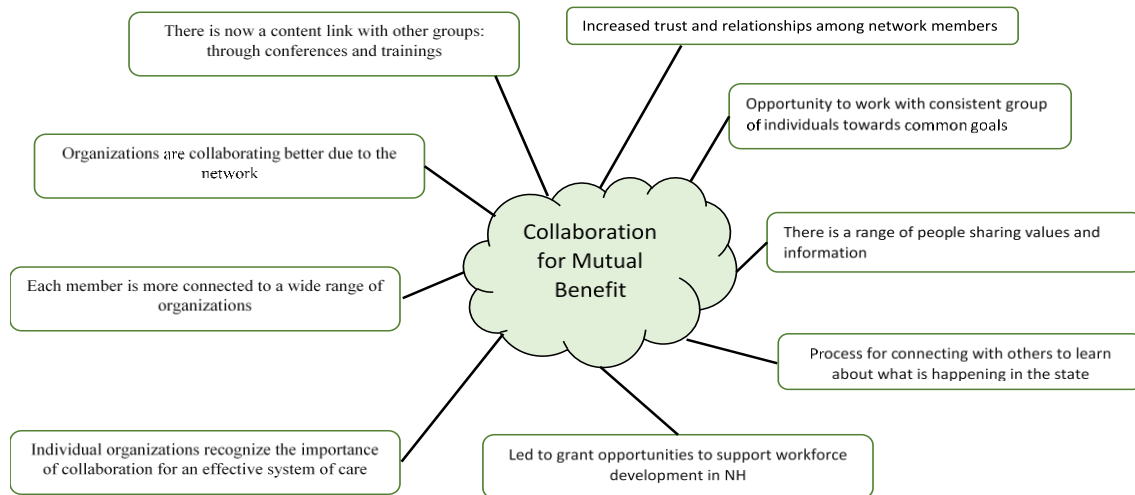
Collaboration for Mutual Benefit

There is now a content link with other groups: through conferences and trainings

Increased trust and relationships among network members

Opportunity to work with consistent group of individuals towards common goals

Organizations are collaborating better due to the network

There is a range of people sharing values and information

Each member is more connected to a wide range of organizations

Process for connecting with others to learn about what is happening in the state

Individual organizations recognize the importance of collaboration for an effective system of care

Led to grant opportunities to support workforce development in NH